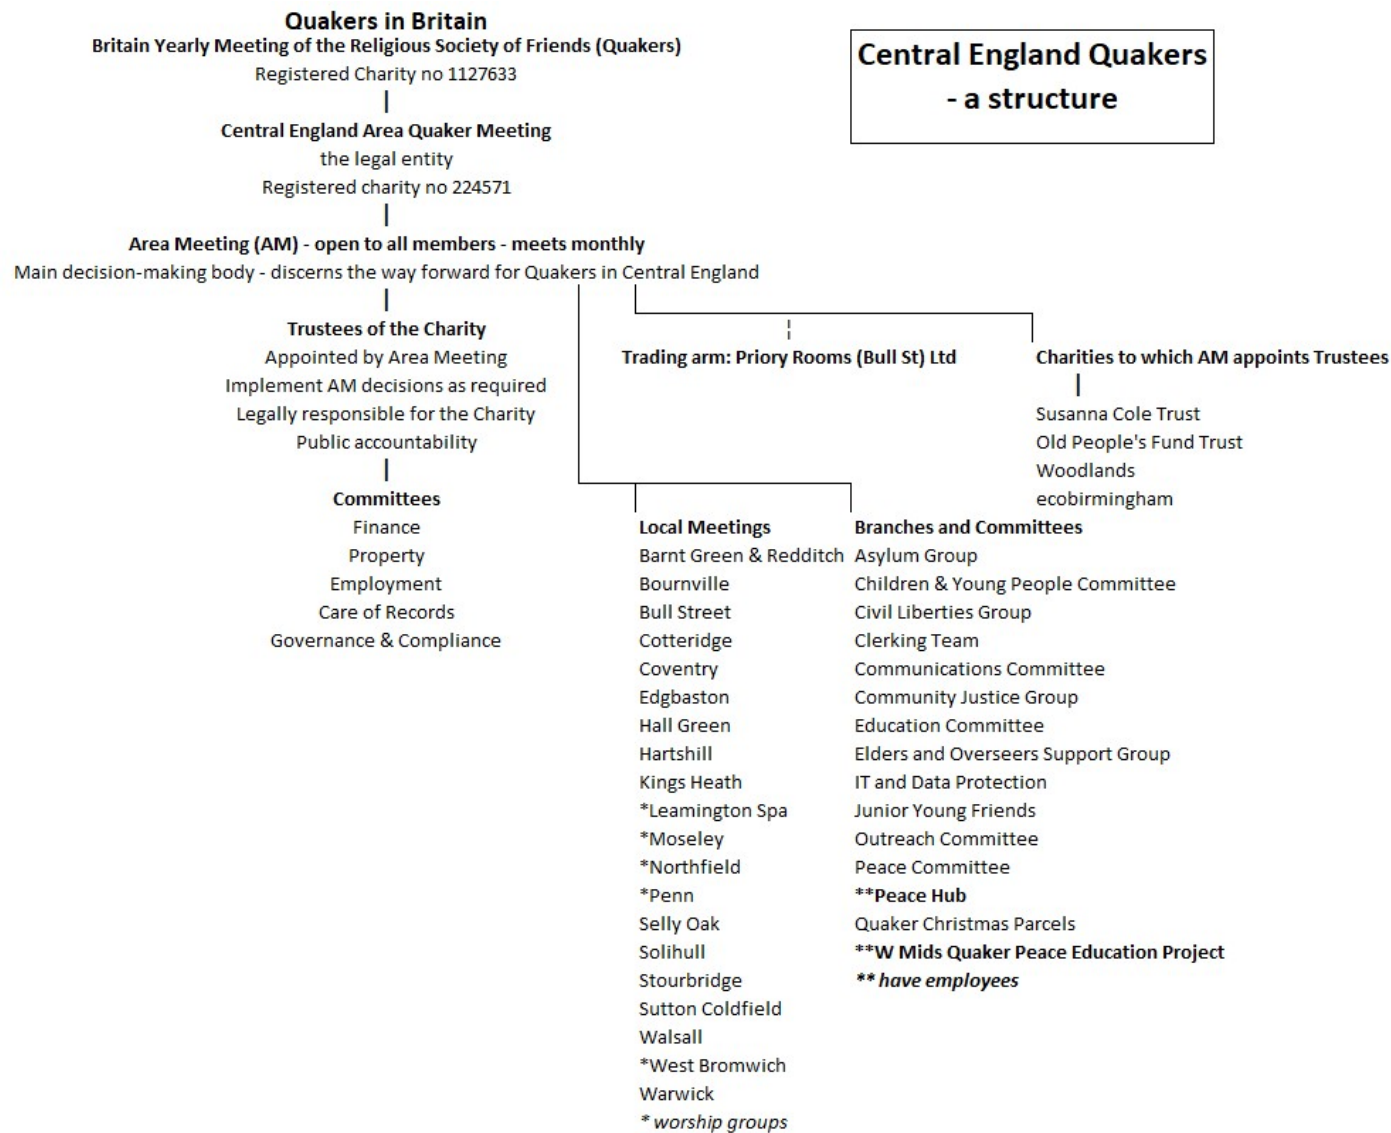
Quakers in Britain
Britain Yearly Meeting of the Religious Society of Friends (Quakers)
Registered Charity no 1127633

Central England Quakers
- a structure

Central England Area Quaker Meeting
the legal entity
Registered charity no 224571

Area Meeting (AM) - open to all members - meets monthly
Main decision-making body - discerns the way forward for Quakers in Central England

Trustees of the Charity
Appointed by Area Meeting
Implement AM decisions as required
Legally responsible for the Charity
Public accountability

Committees
Finance
Property
Employment
Care of Records
Governance & Compliance

Trading arm: Priory Rooms (Bull St) Ltd

Charities to which AM appoints Trustees
Susanna Cole Trust
Old People's Fund Trust
Woodlands
ecobirmingham

Local Meetings
Barnt Green & Redditch
Bournville
Bull Street
Cotteridge
Coventry
Edgbaston
Hall Green
Hartshill
Kings Heath
*Leamington Spa
*Moseley
*Northfield
*Penn
Selly Oak
Solihull
Stourbridge
Sutton Coldfield
Walsall
*West Bromwich
Warwick
* worship groups

Branches and Committees
Asylum Group
Children & Young People Committee
Civil Liberties Group
Clerking Team
Communications Committee
Community Justice Group
Education Committee
Elders and Overseers Support Group
IT and Data Protection
Junior Young Friends
Outreach Committee
Peace Committee
**Peace Hub
Quaker Christmas Parcels
**W Mids Quaker Peace Education Project
** have employees